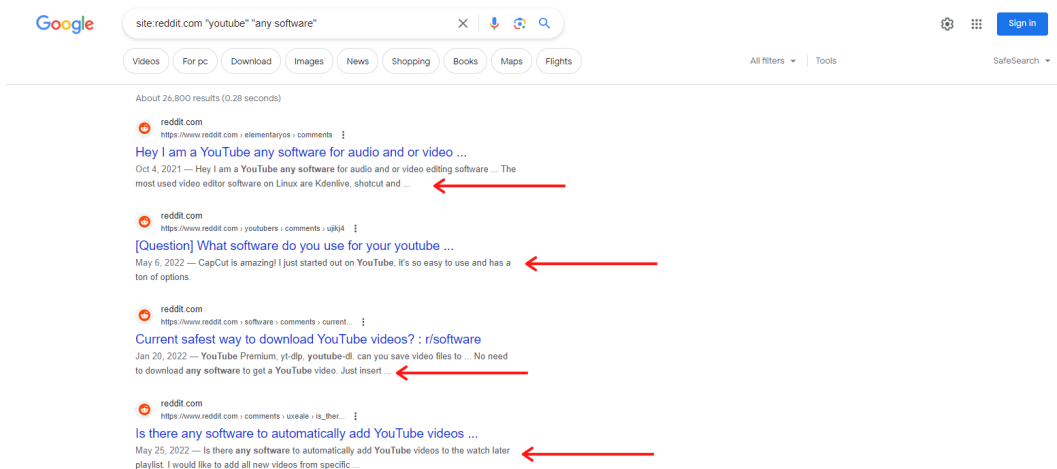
Google

site:reddit.com "youtube" "any software"

Sign in

Videos For pc Download Images News Shopping Books Maps Flights

All filters Tools

SafeSearch

About 26,800 results (0.28 seconds)

reddit.com
https://www.reddit.com › elementaryos › comments

Hey I am a YouTube any software for audio and or video ...

Oct 4, 2021 — Hey I am a YouTube any software for audio and or video editing software ... The most used video editor software on Linux are Kdenlive, shotcut and ...

reddit.com
https://www.reddit.com › youtubers › comments › ujikj4

[Question] What software do you use for your youtube ...

May 6, 2022 — CapCut is amazing! I just started out on YouTube, it's so easy to use and has a ton of options.

reddit.com
https://www.reddit.com › software › comments › current...

Current safest way to download YouTube videos? : r/software

Jan 20, 2022 — YouTube Premium, yt-dlp, youtube-dl. can you save video files to ... No need to download any software to get a YouTube video. Just insert ...

reddit.com
https://www.reddit.com › comments › uxeale › is_ther...

Is there any software to automatically add YouTube videos ...

May 25, 2022 — Is there any software to automatically add YouTube videos to the watch later playlist. I would like to add all new videos from specific ...